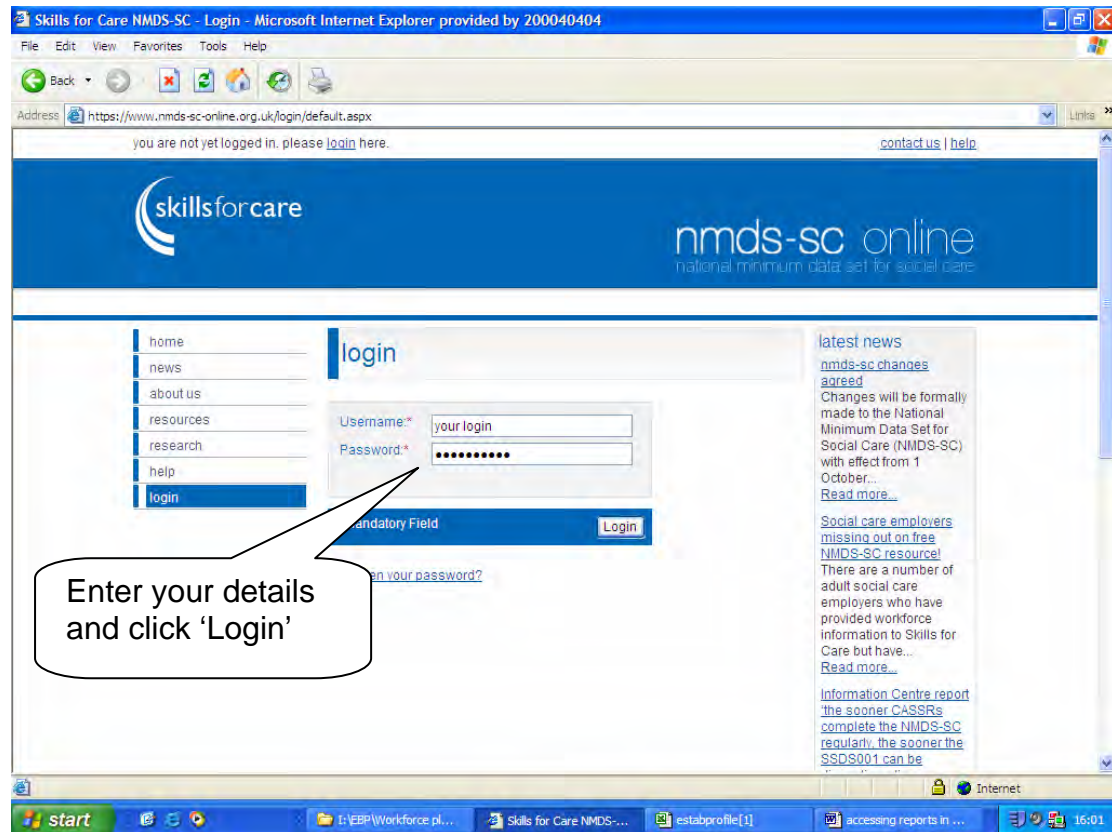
Skills for Care NMDS-SC - Login - Microsoft Internet Explorer provided by 200040404

File Edit View Favorites Tools Help

Back

Address https://www.nmds-sc-online.org.uk/login/default.aspx

Links

you are not yet logged in. please login here.

contact us | help

skillsforcare

nmds-sc online
national minimum data set for social care

home
news
about us
resources
research
help
login

login

Username:* your login
Password:* ••••••••••

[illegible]andatory Field

Login

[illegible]en your password?

Enter your details and click 'Login'

latest news

nmds-sc changes agreed
Changes will be formally made to the National Minimum Data Set for Social Care (NMDS-SC) with effect from 1 October...
Read more...

Social care employers missing out on free NMDS-SC resource!
There are a number of adult social care employers who have provided workforce information to Skills for Care but have...
Read more...

Information Centre report 'the sooner CASSRs complete the NMDS-SC regularly, the sooner the SSDS001 can be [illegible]

Internet

start

I:\EBP\Workforce pl...

Skills for Care NMDS-...

estabprofile[1]

accessing reports in ...

16:01